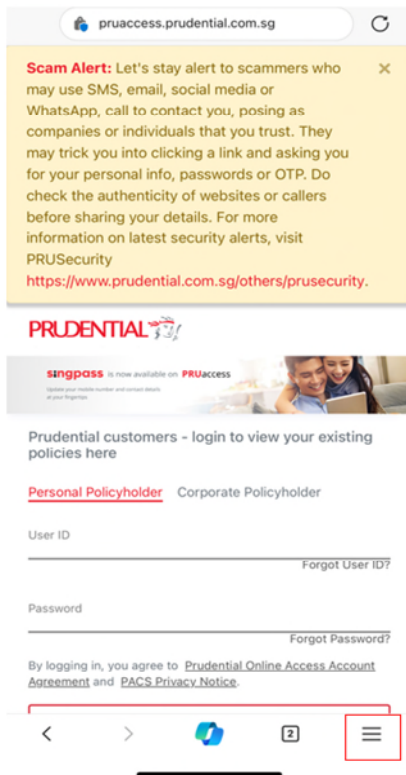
pruaccess.prudential.com.sg

Scam Alert: Let's stay alert to scammers who may use SMS, email, social media or WhatsApp, call to contact you, posing as companies or individuals that you trust. They may trick you into clicking a link and asking you for your personal info, passwords or OTP. Do check the authenticity of websites or callers before sharing your details. For more information on latest security alerts, visit PRUSecurity https://www.prudential.com.sg/others/prusecurity.

×

PRUDENTIAL

singpass is now available on PRUaccess
Update your mobile number and contact details at your fingertips

Prudential customers - login to view your existing policies here

Personal Policyholder Corporate Policyholder

User ID

Forgot User ID?

Password

Forgot Password?

By logging in, you agree to Prudential Online Access Account Agreement and PACS Privacy Notice.

2